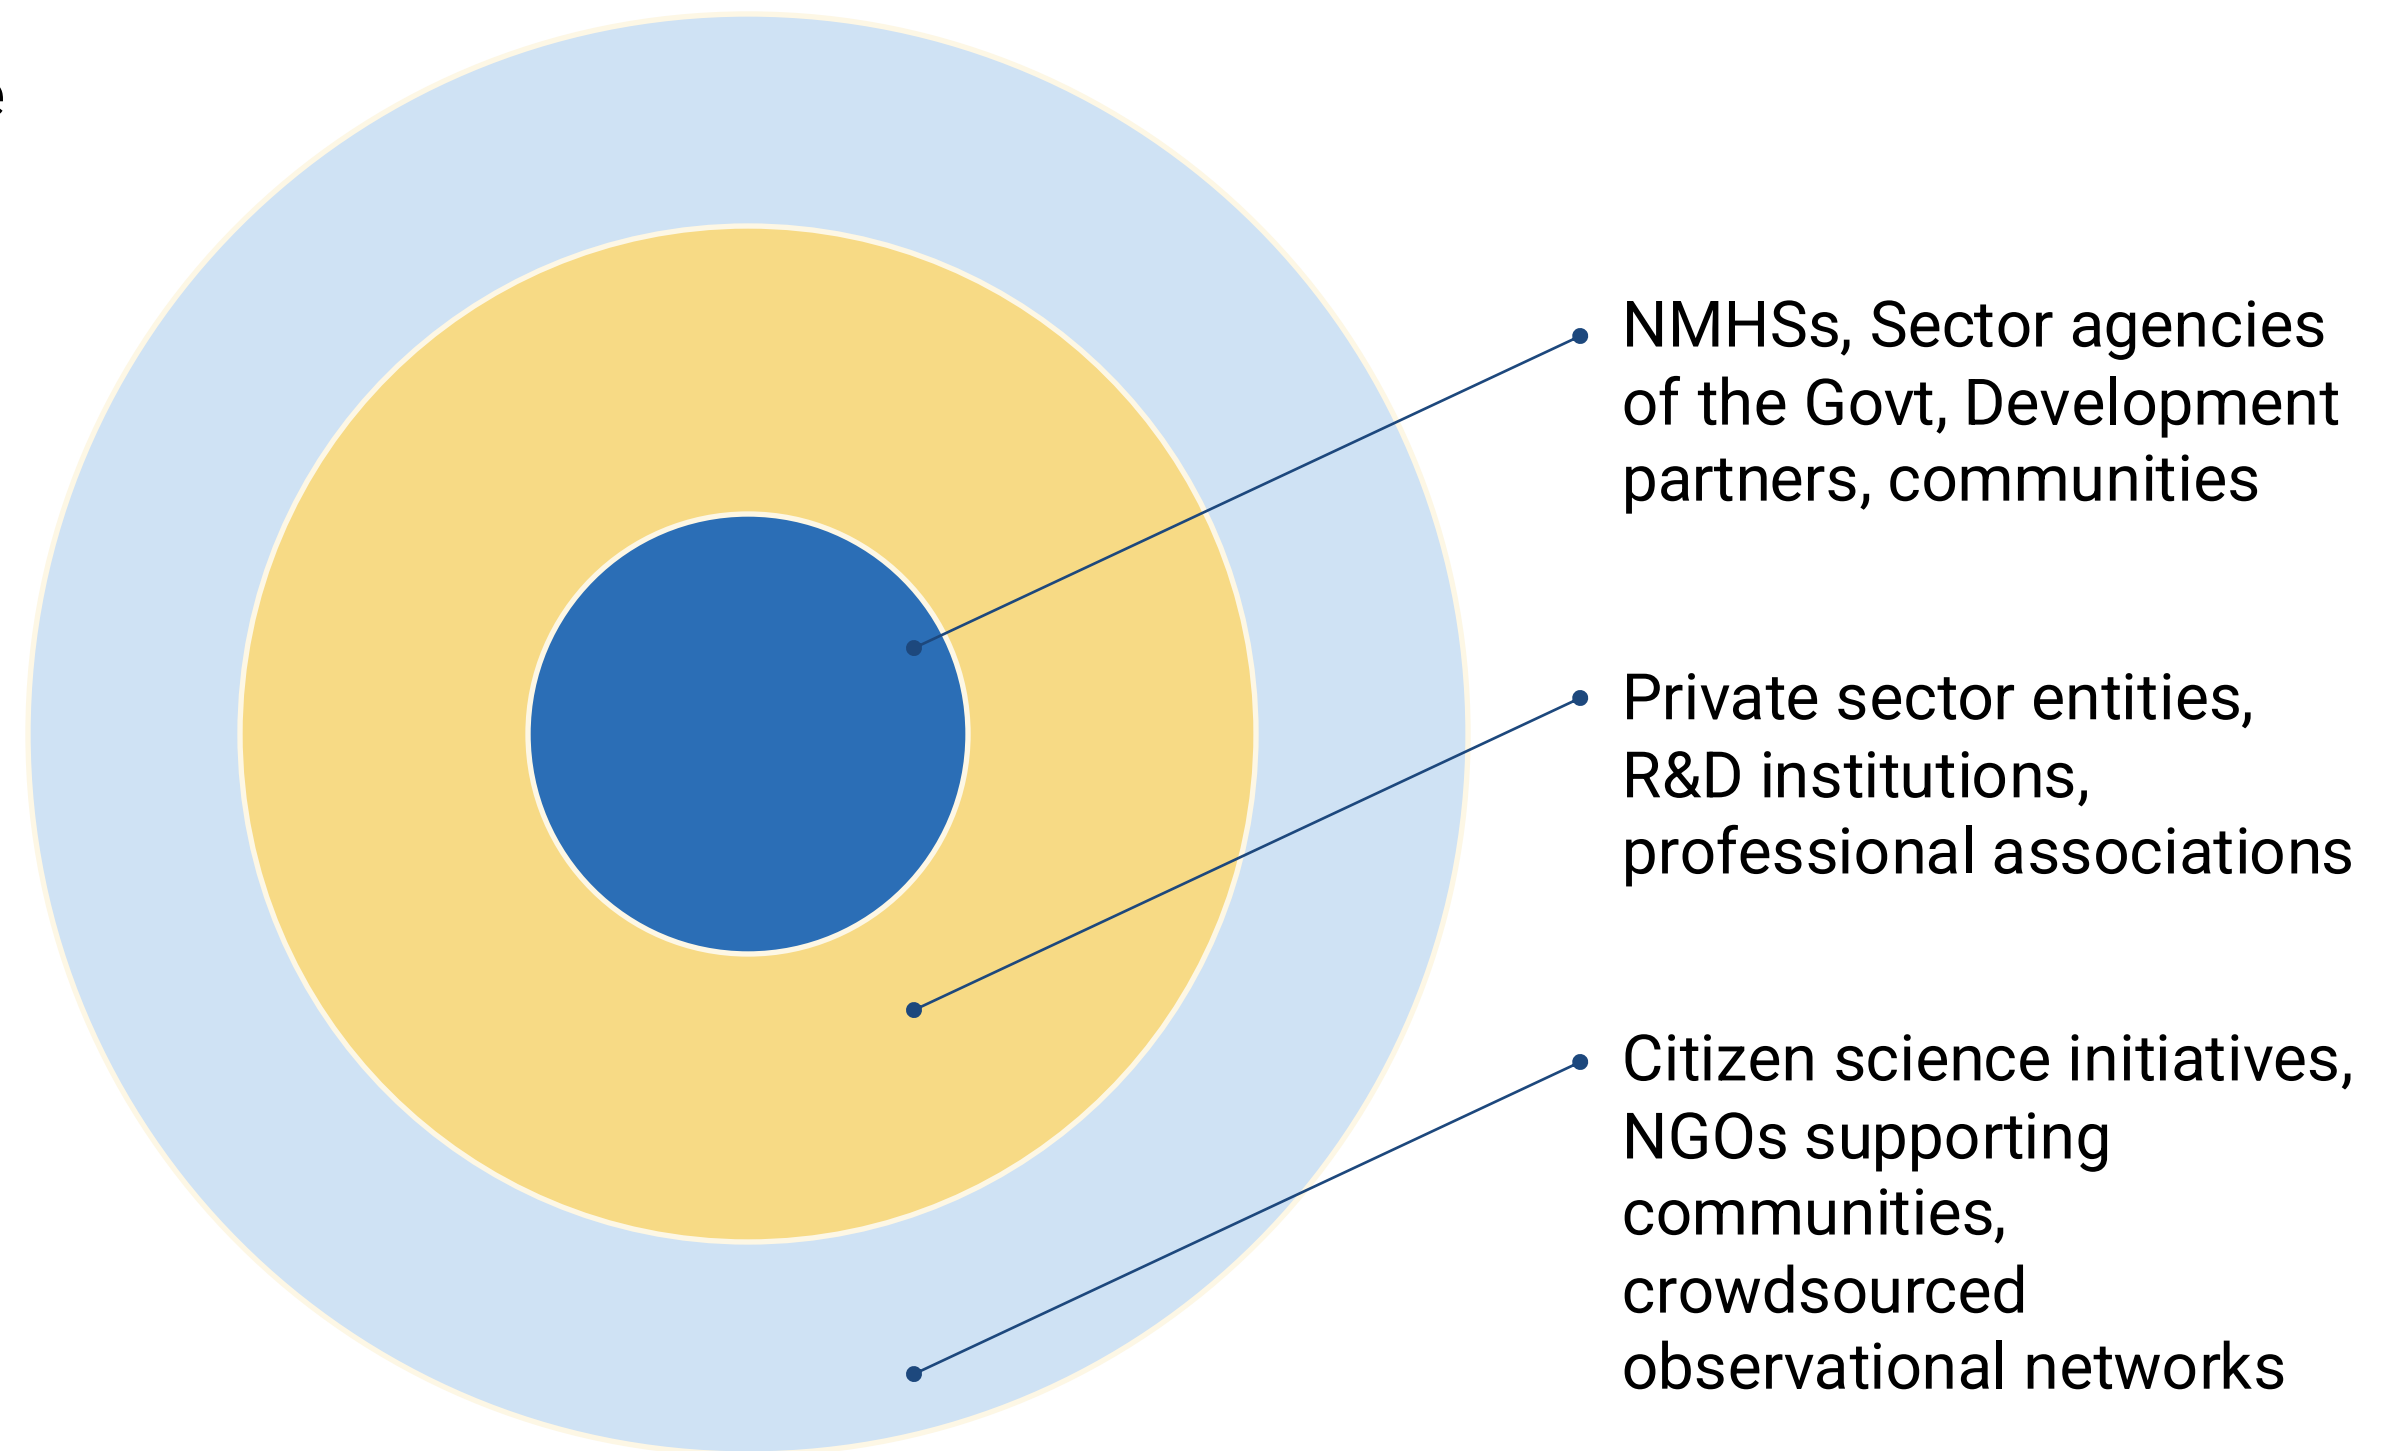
NMHSs, Sector agencies of the Govt, Development partners, communities

Private sector entities, R&D institutions, professional associations

Citizen science initiatives, NGOs supporting communities, crowdsourced observational networks